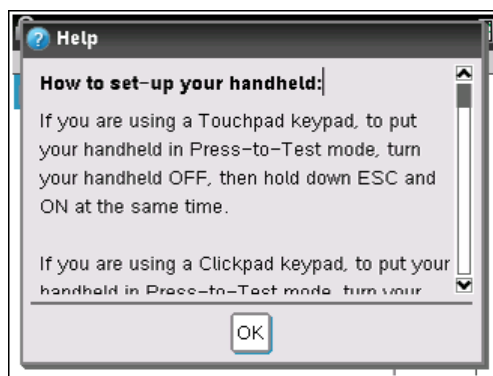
Help

How to set-up your handheld:

If you are using a Touchpad keypad, to put your handheld in Press-to-Test mode, turn your handheld OFF, then hold down ESC and ON at the same time.

If you are using a Clickpad keypad, to put your handheld in Press-to-Test mode, turn your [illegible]

OK